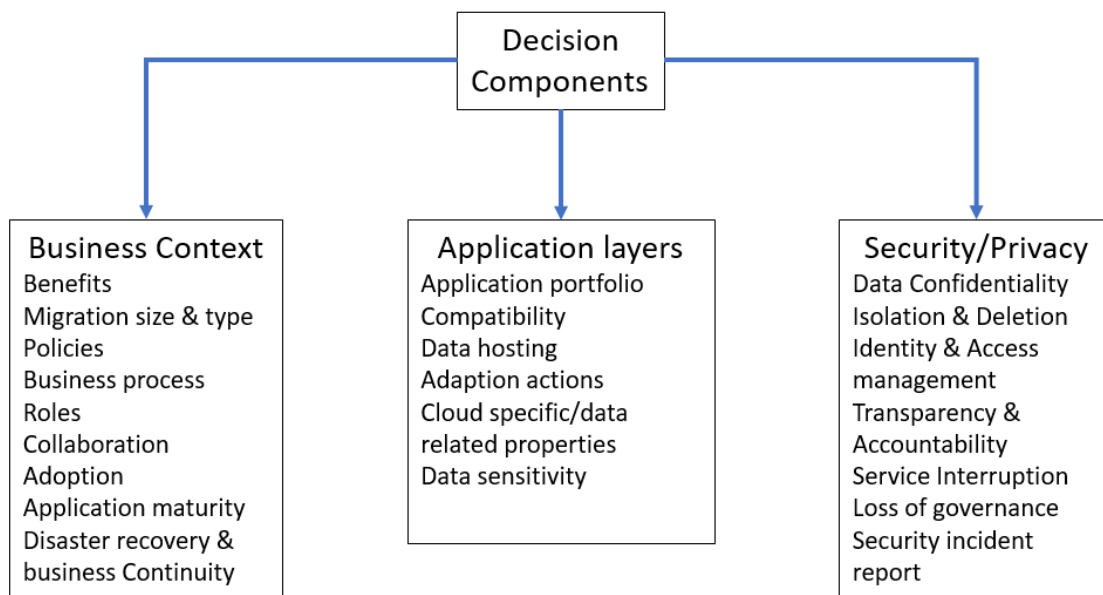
Decision Components

Business Context
Benefits
Migration size & type
Policies
Business process
Roles
Collaboration
Adoption
Application maturity
Disaster recovery & business Continuity

Application layers
Application portfolio
Compatibility
Data hosting
Adaption actions
Cloud specific/data related properties
Data sensitivity

Security/Privacy
Data Confidentiality
Isolation & Deletion
Identity & Access management
Transparency & Accountability
Service Interruption
Loss of governance
Security incident report